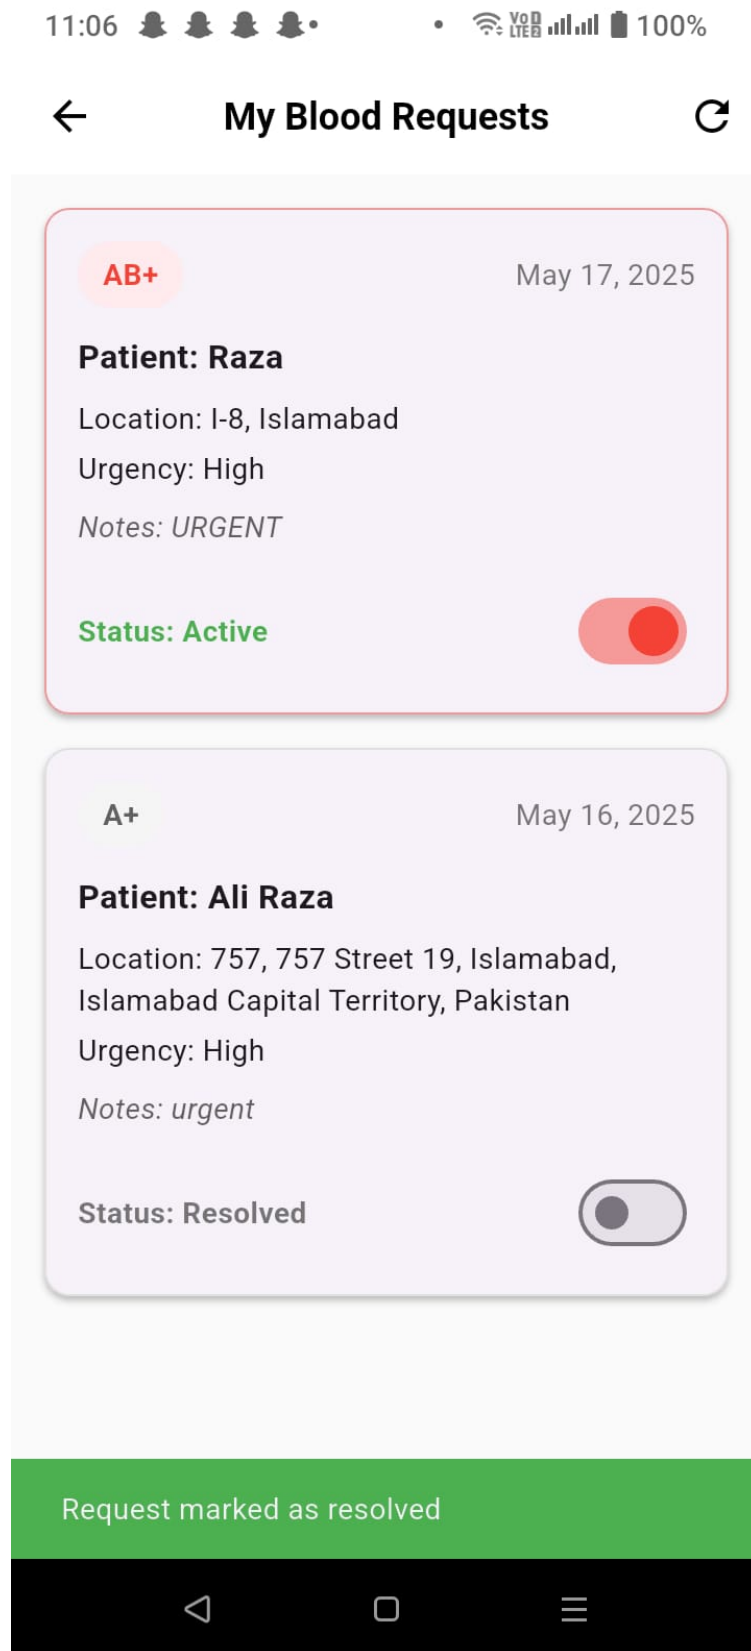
11:06 Vo LTE 100%

My Blood Requests

AB+
May 17, 2025

Patient: Raza

Location: I-8, Islamabad

Urgency: High

Notes: URGENT

Status: Active

A+
May 16, 2025

Patient: Ali Raza

Location: 757, 757 Street 19, Islamabad, Islamabad Capital Territory, Pakistan

Urgency: High

Notes: urgent

Status: Resolved

Request marked as resolved